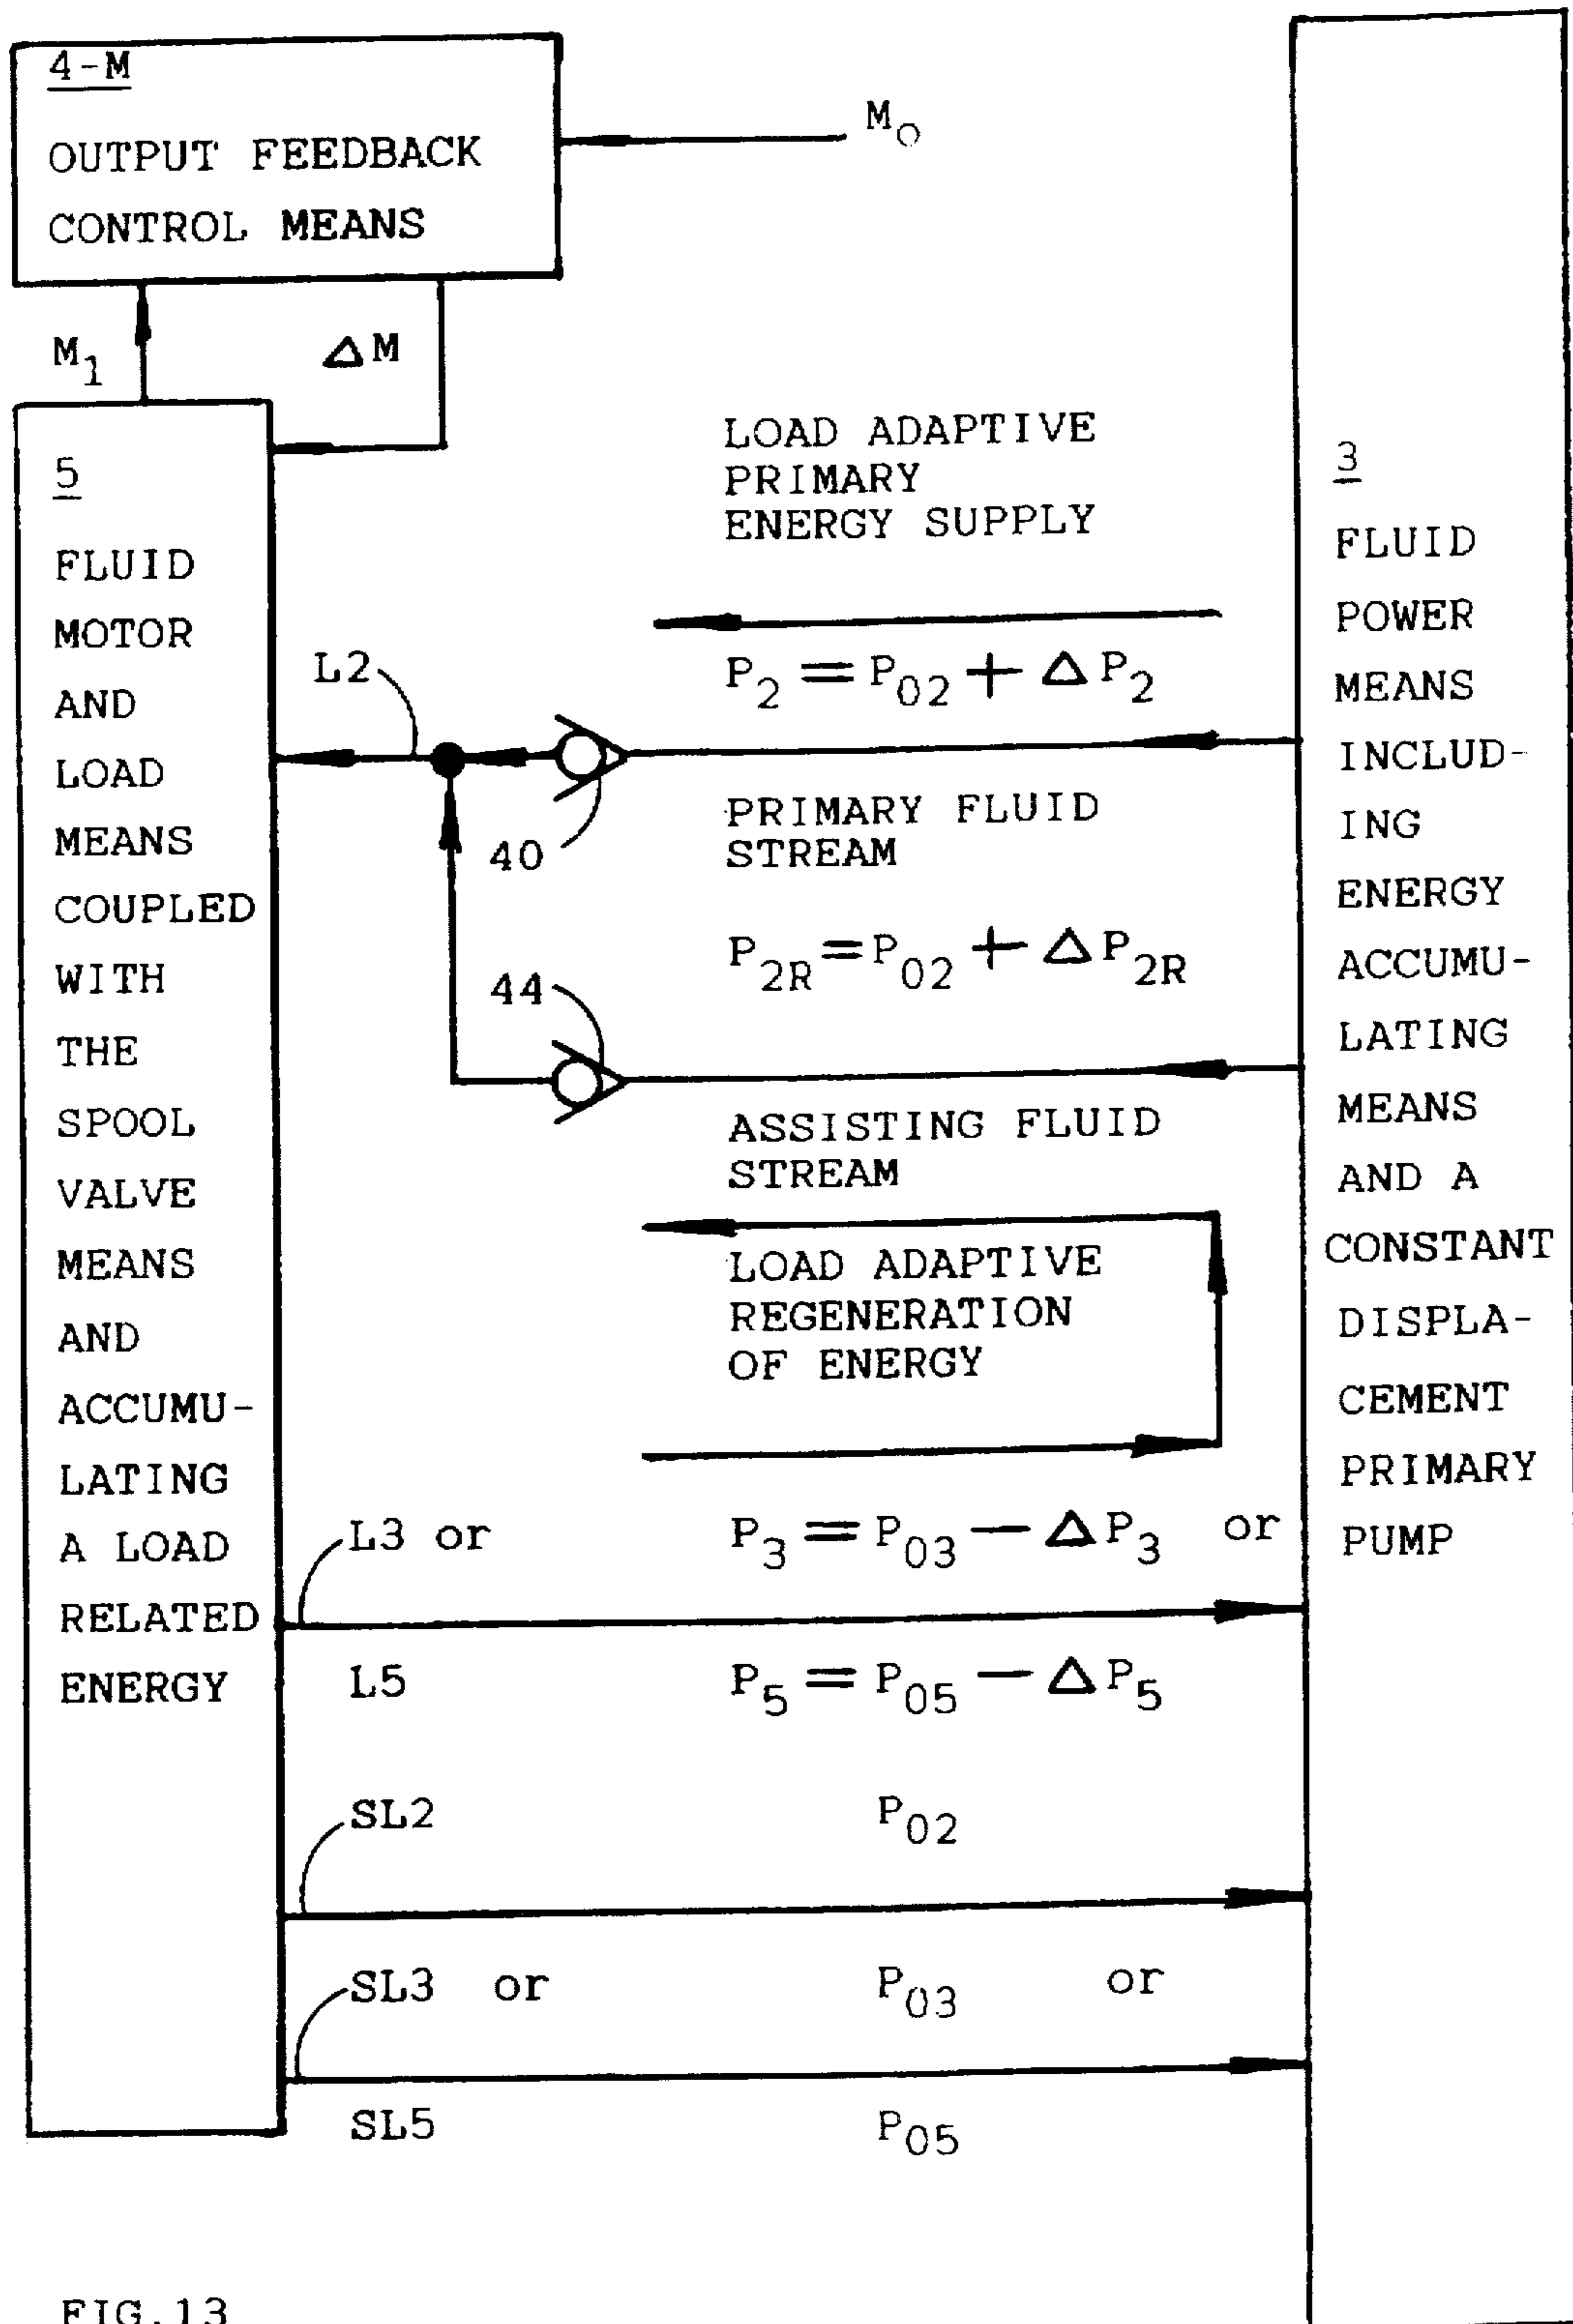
4-M

OUTPUT FEEDBACK CONTROL MEANS

$M_O$

$M_1$

$\Delta M$

5

FLUID MOTOR AND LOAD MEANS COUPLED WITH THE SPOOL VALVE MEANS AND ACCUMULATING A LOAD RELATED ENERGY

LOAD ADAPTIVE PRIMARY ENERGY SUPPLY

$P_2 = P_{02} + \Delta P_2$

L2

40

PRIMARY FLUID STREAM

$P_{2R} = P_{02} + \Delta P_{2R}$

44

ASSISTING FLUID STREAM

LOAD ADAPTIVE REGENERATION OF ENERGY

L3 or

$P_3 = P_{03} - \Delta P_3$ or

L5

$P_5 = P_{05} - \Delta P_5$

SL2

$P_{02}$

SL3 or

$P_{03}$ or

SL5

$P_{05}$

3

FLUID POWER MEANS INCLUDING ENERGY ACCUMULATING MEANS AND A CONSTANT DISPLACEMENT PRIMARY PUMP

FIG.13